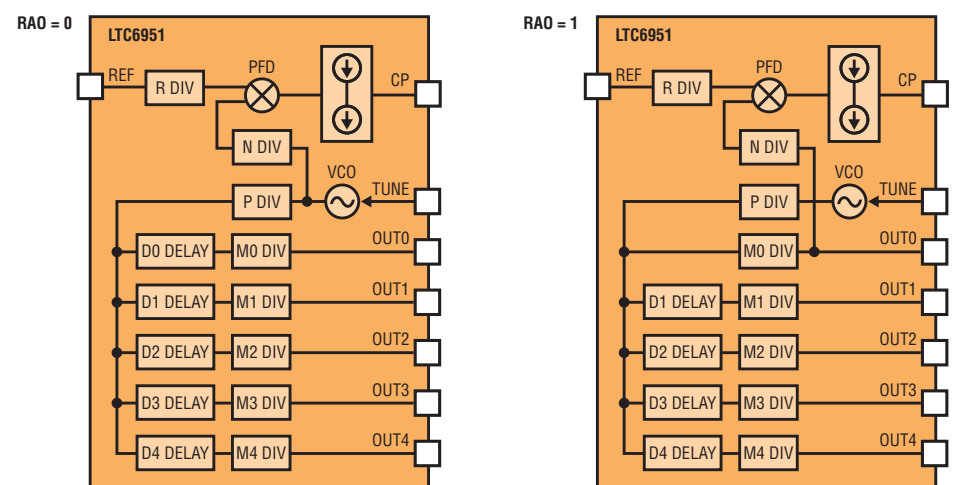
RAO = 0

LTC6951

REF

R DIV

PFD

CP

N DIV

VCO

P DIV

TUNE

D0 DELAY

M0 DIV

OUT0

D1 DELAY

M1 DIV

OUT1

D2 DELAY

M2 DIV

OUT2

D3 DELAY

M3 DIV

OUT3

D4 DELAY

M4 DIV

OUT4

RAO = 1

LTC6951

REF

R DIV

PFD

CP

N DIV

VCO

P DIV

TUNE

M0 DIV

OUT0

D1 DELAY

M1 DIV

OUT1

D2 DELAY

M2 DIV

OUT2

D3 DELAY

M3 DIV

OUT3

D4 DELAY

M4 DIV

OUT4